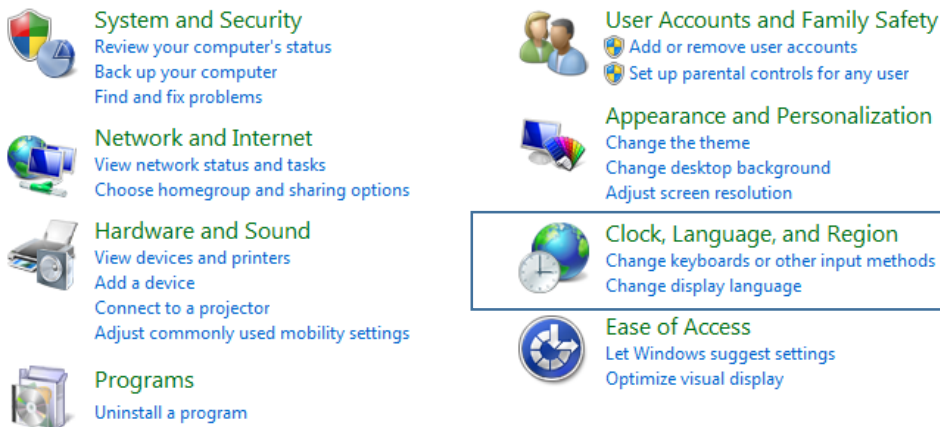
System and Security
Review your computer's status
Back up your computer
Find and fix problems

Network and Internet
View network status and tasks
Choose homegroup and sharing options

Hardware and Sound
View devices and printers
Add a device
Connect to a projector
Adjust commonly used mobility settings

Programs
Uninstall a program

User Accounts and Family Safety
Add or remove user accounts
Set up parental controls for any user

Appearance and Personalization
Change the theme
Change desktop background
Adjust screen resolution

Clock, Language, and Region
Change keyboards or other input methods
Change display language

Ease of Access
Let Windows suggest settings
Optimize visual display